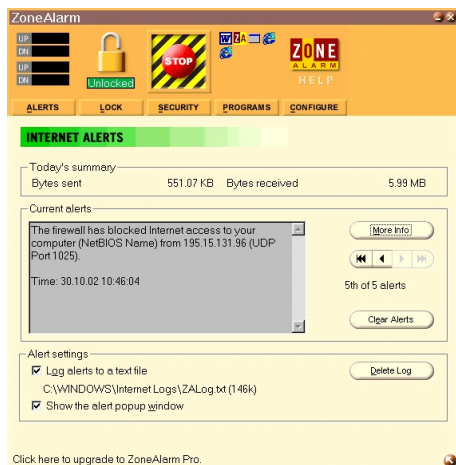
ZoneAlarm

UP
DN
UP
DN

Unlocked

STOP

ZONE
ALARM
HELP

ALERTS
LOCK
SECURITY
PROGRAMS
CONFIGURE

INTERNET ALERTS

Today's summary
Bytes sent 551.07 KB Bytes received 5.99 MB

Current alerts
The firewall has blocked Internet access to your computer (NetBIOS Name) from 195.15.131.96 (UDP Port 1025).

Time: 30.10.02 10:46:04

More Info
5th of 5 alerts
Clear Alerts

Alert settings
☑ Log alerts to a text file
C:\WINDOWS\Internet Logs\ZALog.txt (146k)
Delete Log
☑ Show the alert popup window

Click here to upgrade to ZoneAlarm Pro.